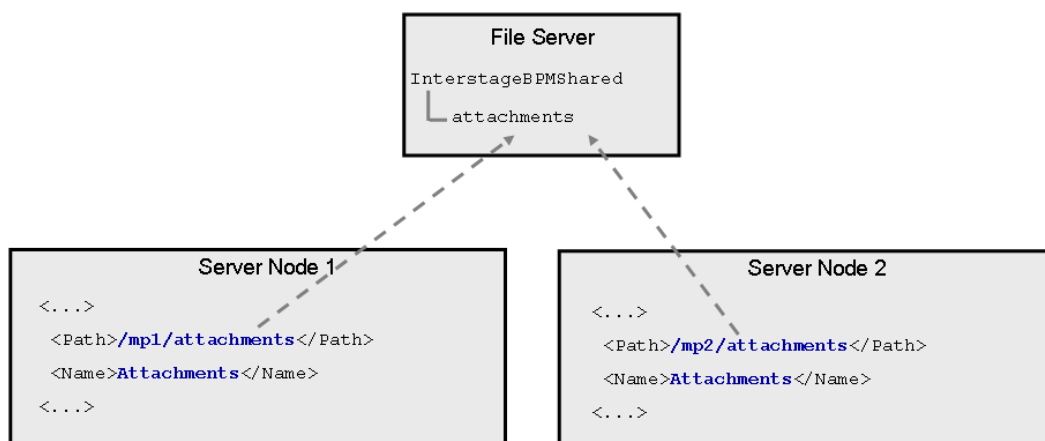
File Server
InterstageBPMShared
attachments

Server Node 1
<...>
<Path>/mp1/attachments</Path>
<Name>Attachments</Name>
<...>

Server Node 2
<...>
<Path>/mp2/attachments</Path>
<Name>Attachments</Name>
<...>